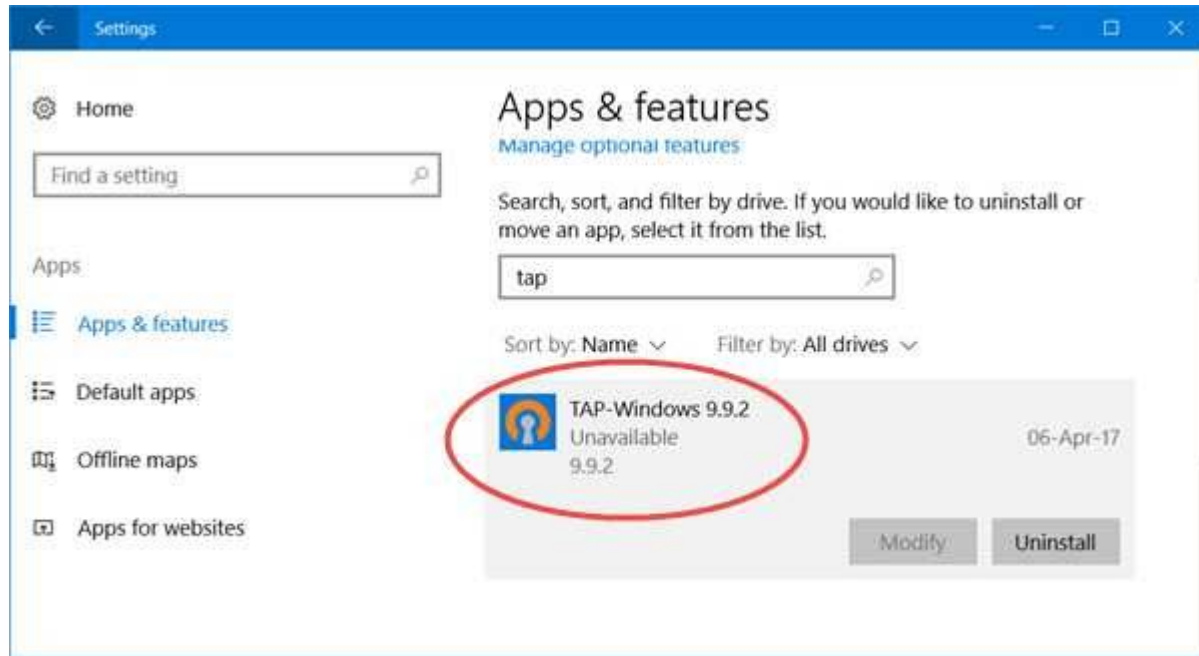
Settings

Home

Find a setting

Apps

Apps & features

Default apps

Offline maps

Apps for websites

Apps & features

Manage optional features

Search, sort, and filter by drive. If you would like to uninstall or move an app, select it from the list.

tap

Sort by: Name

Filter by: All drives

TAP-Windows 9.9.2
Unavailable
9.9.2

06-Apr-17

Modify

Uninstall